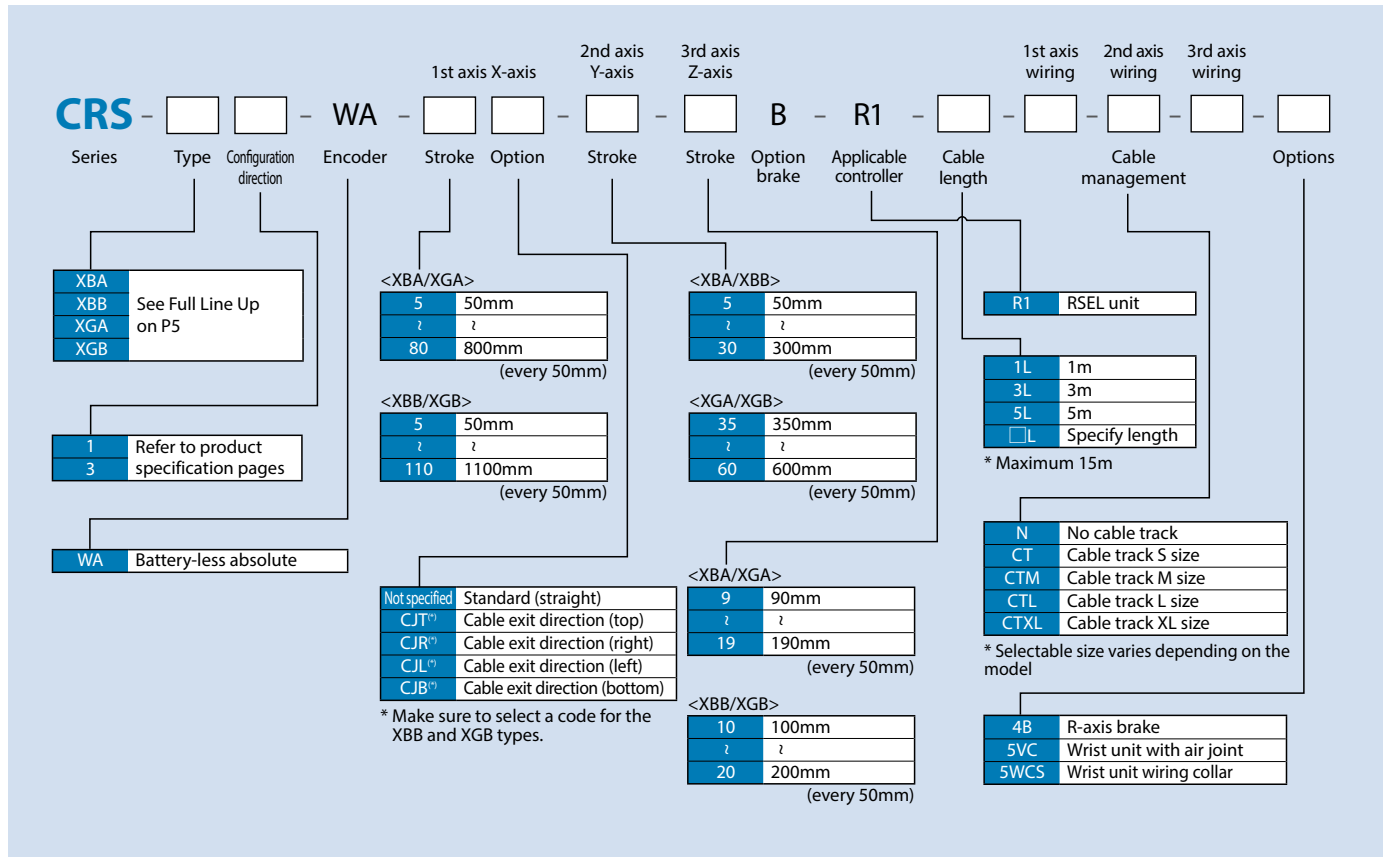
1st axis X-axis
2nd axis Y-axis
3rd axis Z-axis
1st axis wiring
2nd axis wiring
3rd axis wiring

CRS – [ ] [ ] – WA – [ ] [ ] – [ ] – [ ] B – R1 – [ ] – [ ] – [ ] – [ ] – [ ]

Series
Type
Configuration direction
Encoder
Stroke
Option
Stroke
Stroke
Option brake
Applicable controller
Cable length
Cable management
Options

| XBA | See Full Line Up on P5 |
|---|---|
| XBB | |
| XGA | |
| XGB | |

| 1 | Refer to product specification pages |
|---|---|
| 3 | |

| WA | Battery-less absolute |
|---|---|

<XBA/XGA>

| 5 | 50mm |
|---|---|
| ~ | ~ |
| 80 | 800mm |

(every 50mm)

<XBB/XGB>

| 5 | 50mm |
|---|---|
| ~ | ~ |
| 110 | 1100mm |

(every 50mm)

| Not specified | Standard (straight) |
|---|---|
| CJT(*) | Cable exit direction (top) |
| CJR(*) | Cable exit direction (right) |
| CJL(*) | Cable exit direction (left) |
| CJB(*) | Cable exit direction (bottom) |

* Make sure to select a code for the XBB and XGB types.

<XBA/XBB>

| 5 | 50mm |
|---|---|
| ~ | ~ |
| 30 | 300mm |

(every 50mm)

<XGA/XGB>

| 35 | 350mm |
|---|---|
| ~ | ~ |
| 60 | 600mm |

(every 50mm)

<XBA/XGA>

| 9 | 90mm |
|---|---|
| ~ | ~ |
| 19 | 190mm |

(every 50mm)

<XBB/XGB>

| 10 | 100mm |
|---|---|
| ~ | ~ |
| 20 | 200mm |

(every 50mm)

| R1 | RSEL unit |
|---|---|

| 1L | 1m |
|---|---|
| 3L | 3m |
| 5L | 5m |
| □L | Specify length |

* Maximum 15m

| N | No cable track |
|---|---|
| CT | Cable track S size |
| CTM | Cable track M size |
| CTL | Cable track L size |
| CTXL | Cable track XL size |

* Selectable size varies depending on the model

| 4B | R-axis brake |
|---|---|
| 5VC | Wrist unit with air joint |
| 5WCS | Wrist unit wiring collar |